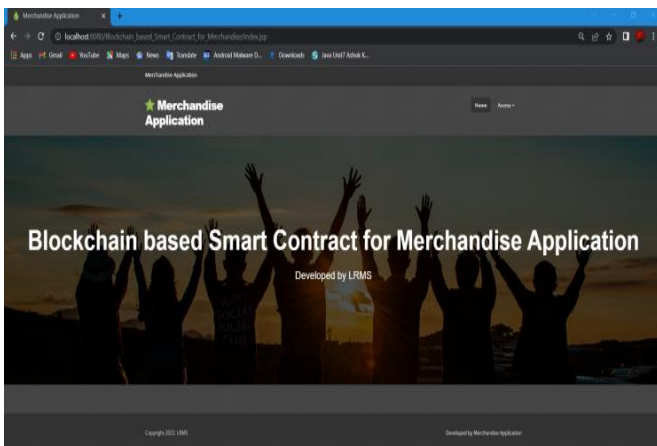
Merchandise Application

localhost:8080/Blockchain_based_Smart_Contract_for_Merchandise/index.jsp

Apps Gmail YouTube Maps News Translate Android Malware D... Downloads Java Unit7 Ashok K...

Merchandise Application

Merchandise Application

Home Access

Blockchain based Smart Contract for Merchandise Application

Developed by LRMS

Copyright 2022. LRMS

Developed by Merchandise Application